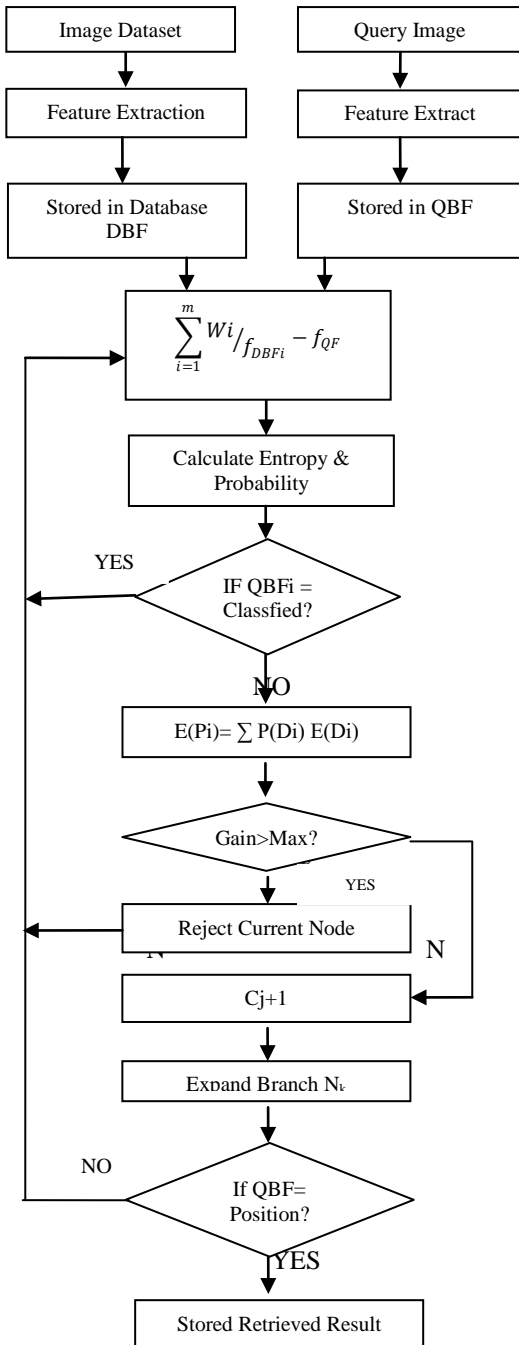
Image Dataset

Query Image

Feature Extraction

Feature Extract

Stored in Database DBF

Stored in QBF

$\sum_{i=1}^{m} Wi/_{f_{DBFi}} - f_{QF}$

Calculate Entropy & Probability

YES

IF QBFi = Classfied?

NO

E(Pi)= ∑ P(Di) E(Di)

Gain>Max?

YES

Reject Current Node

N

N

Cj+1

Expand Branch $N_k$

NO

If QBF= Position?

YES

Stored Retrieved Result